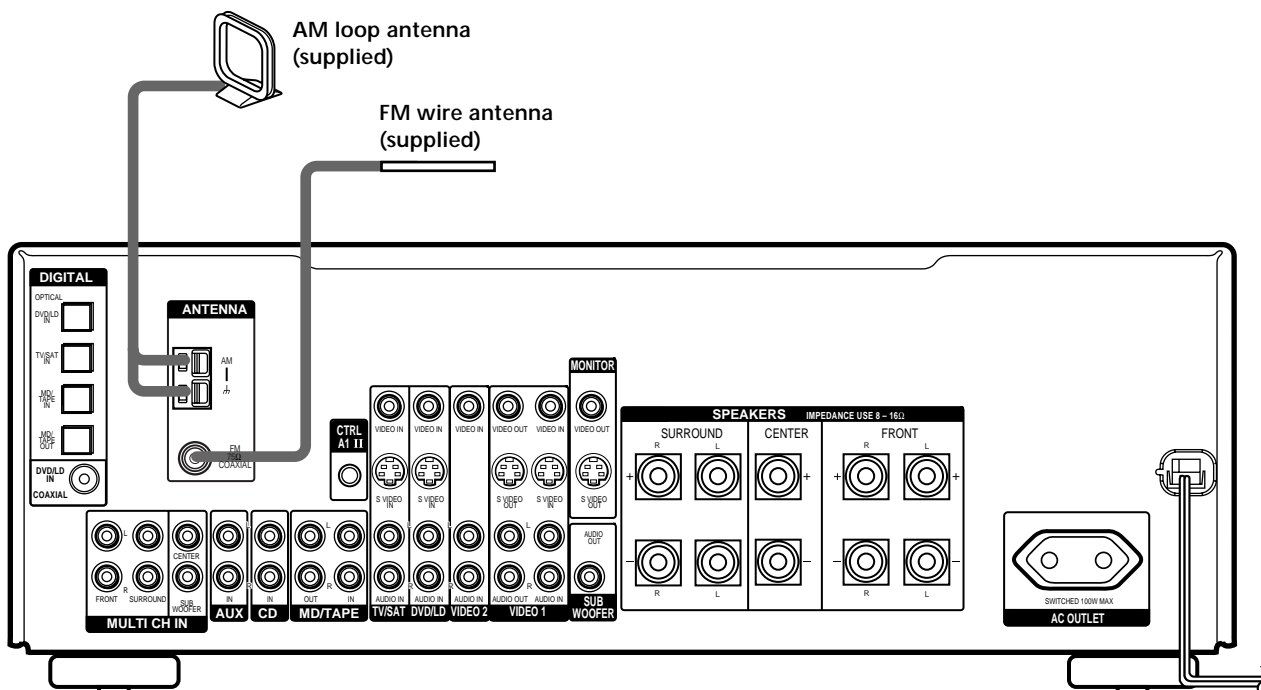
AM loop antenna (supplied)

FM wire antenna (supplied)

DIGITAL
OPTICAL
DVD/LD IN
TV/SAT IN
MD/TAPE IN
MD/TAPE OUT
DVD/LD IN
COAXIAL

ANTENNA
AM
FM 75Ω COAXIAL

CTRL A1 II

VIDEO IN
S VIDEO IN
AUDIO IN
TV/SAT

VIDEO IN
S VIDEO IN
AUDIO IN
DVD/LD

VIDEO IN
AUDIO IN
VIDEO 2

VIDEO OUT
VIDEO IN
S VIDEO OUT
S VIDEO IN
AUDIO OUT
AUDIO IN
VIDEO 1

MONITOR
VIDEO OUT
S VIDEO OUT
AUDIO OUT
SUB WOOFER

SPEAKERS IMPEDANCE USE 8 – 16Ω
SURROUND
R L
CENTER
FRONT
R L
+ + + +
– – – –
R L R L

L R
FRONT SURROUND
CENTER
SUB WOOFER
MULTI CH IN

L R IN
AUX
L R IN
CD
L R OUT IN
MD/TAPE

SWITCHED 100W MAX
AC OUTLET